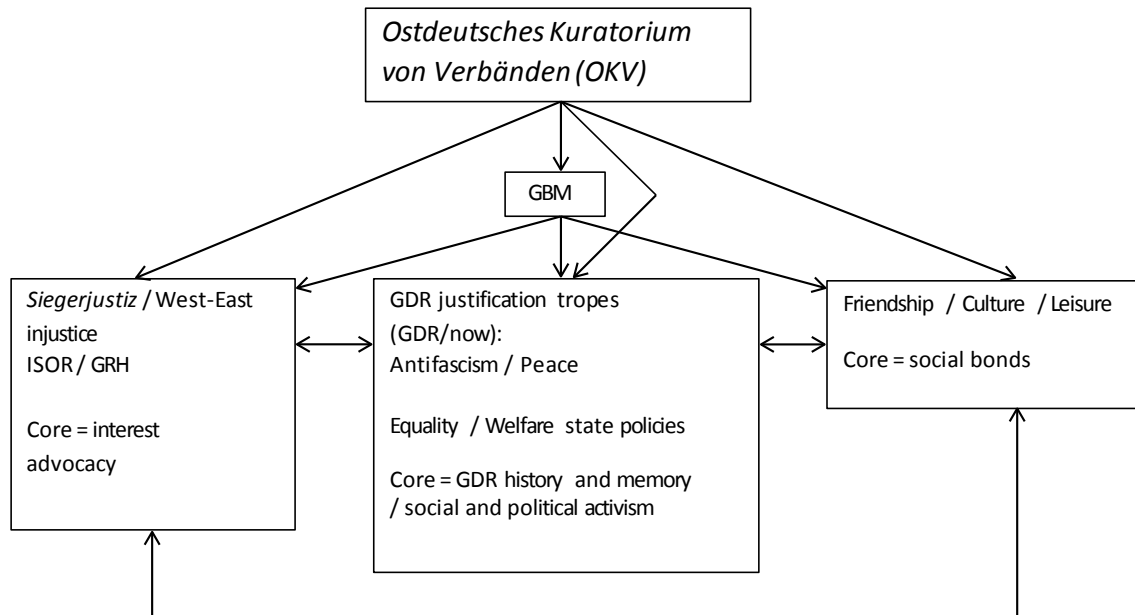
Ostdeutsches Kuratorium von Verbänden (OKV)

GBM

Siegerjustiz / West-East injustice
ISOR / GRH

Core = interest advocacy

GDR justification tropes (GDR/now):
Antifascism / Peace

Equality / Welfare state policies

Core = GDR history and memory / social and political activism

Friendship / Culture / Leisure

Core = social bonds